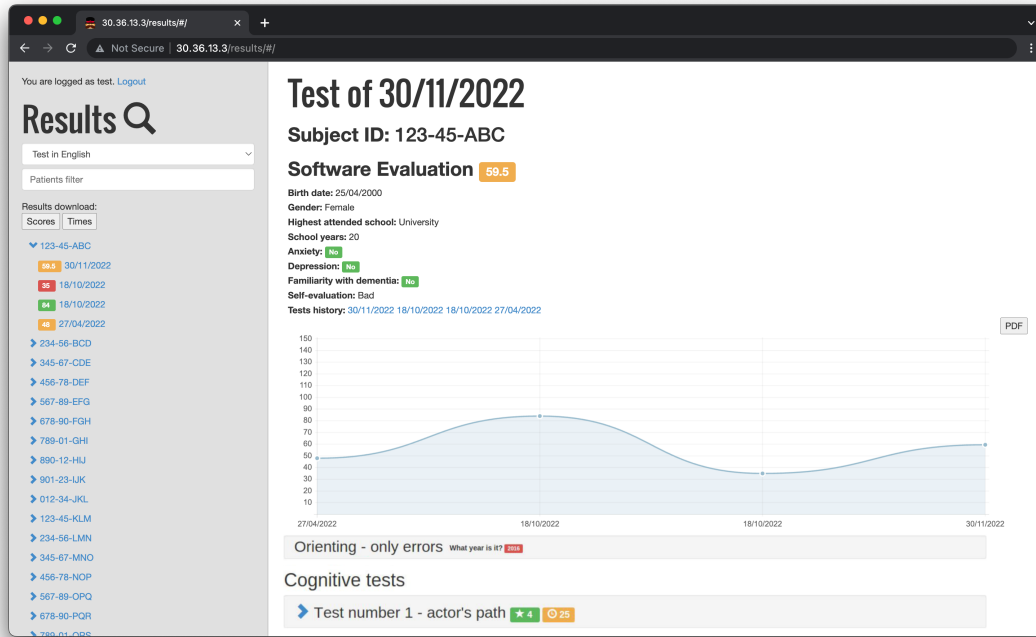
30.36.13.3/results/#/

Not Secure | 30.36.13.3/results/#/

You are logged as test. Logout

Results

Test in English

Patients filter

Results download:
Scores Times

123-45-ABC
59.5 30/11/2022
35 18/10/2022
84 18/10/2022
48 27/04/2022
234-56-BCD
345-67-CDE
456-78-DEF
567-89-EFG
678-90-FGH
789-01-GHI
890-12-HIJ
901-23-IJK
012-34-JKL
123-45-KLM
234-56-LMN
345-67-MNO
456-78-NOP
567-89-OPQ
678-90-PQR
789-01-QRS

Test of 30/11/2022

Subject ID: 123-45-ABC

Software Evaluation 59.5

Birth date: 25/04/2000
Gender: Female
Highest attended school: University
School years: 20
Anxiety: No
Depression: No
Familiarity with dementia: No
Self-evaluation: Bad
Tests history: 30/11/2022 18/10/2022 18/10/2022 27/04/2022

PDF

150
140
130
120
110
100
90
80
70
60
50
40
30
20
10

27/04/2022 18/10/2022 18/10/2022 30/11/2022

Orienting - only errors What year is it? 2018

Cognitive tests

Test number 1 - actor's path ★ 4 25